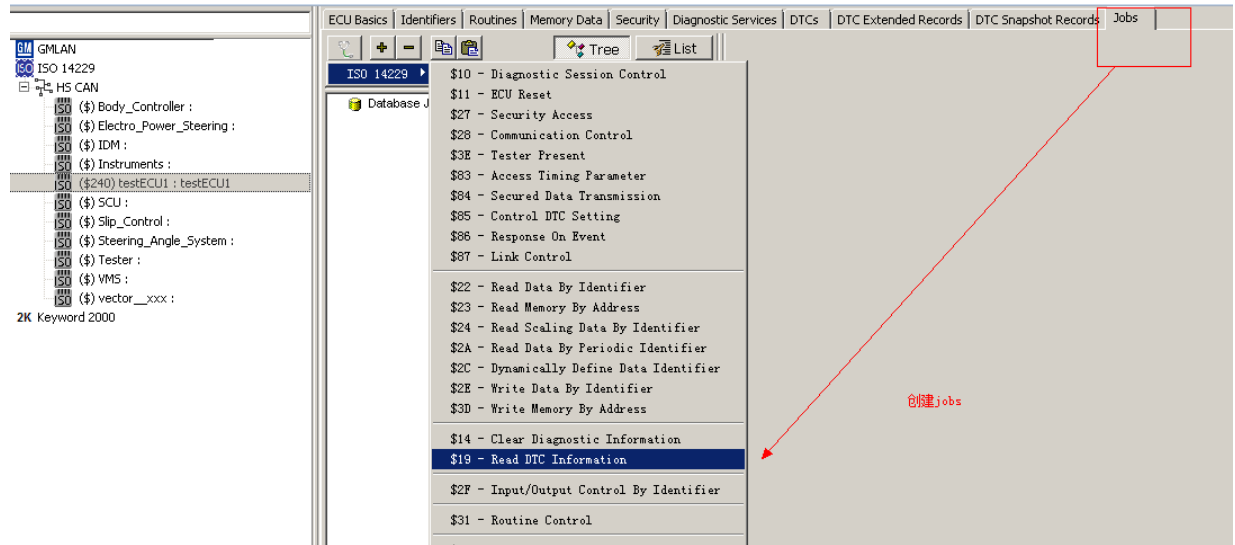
GM GMLAN
ISO ISO 14229
HS CAN
ISO ($) Body_Controller :
ISO ($) Electro_Power_Steering :
ISO ($) IDM :
ISO ($) Instruments :
ISO ($240) testECU1 : testECU1
ISO ($) SCU :
ISO ($) Slip_Control :
ISO ($) Steering_Angle_System :
ISO ($) Tester :
ISO ($) VMS :
ISO ($) vector__xxx :
2K Keyword 2000

ECU Basics | Identifiers | Routines | Memory Data | Security | Diagnostic Services | DTCs | DTC Extended Records | DTC Snapshot Records | Jobs

Tree | List

ISO 14229

Database J

$10 - Diagnostic Session Control
$11 - ECU Reset
$27 - Security Access
$28 - Communication Control
$3E - Tester Present
$83 - Access Timing Parameter
$84 - Secured Data Transmission
$85 - Control DTC Setting
$86 - Response On Event
$87 - Link Control

$22 - Read Data By Identifier
$23 - Read Memory By Address
$24 - Read Scaling Data By Identifier
$2A - Read Data By Periodic Identifier
$2C - Dynamically Define Data Identifier
$2E - Write Data By Identifier
$3D - Write Memory By Address

$14 - Clear Diagnostic Information
$19 - Read DTC Information

$2F - Input/Output Control By Identifier

$31 - Routine Control

创建jobs